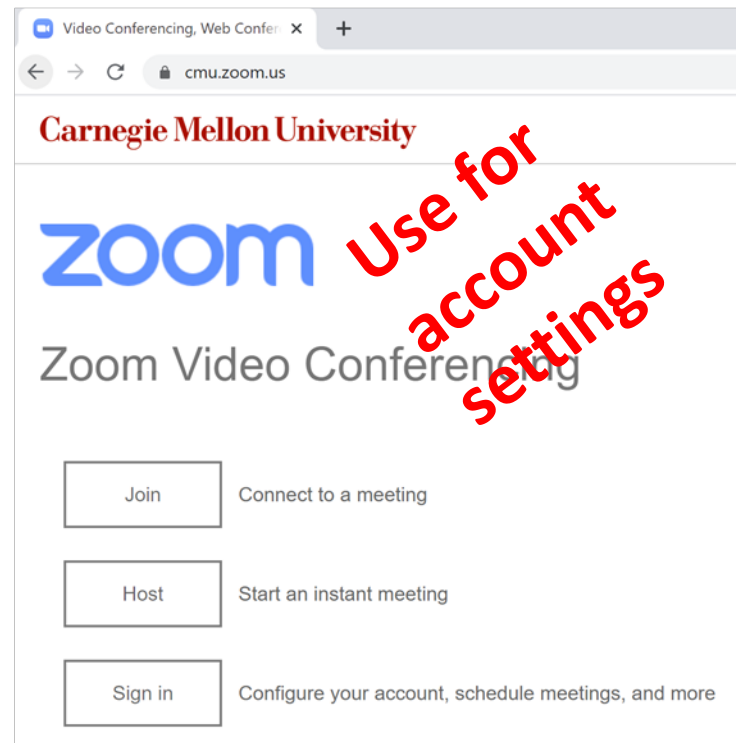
Video Conferencing, Web Confer ×

+

cmu.zoom.us

Carnegie Mellon University

zoom

Use for account settings

Zoom Video Conferencing

Join Connect to a meeting

Host Start an instant meeting

Sign in Configure your account, schedule meetings, and more